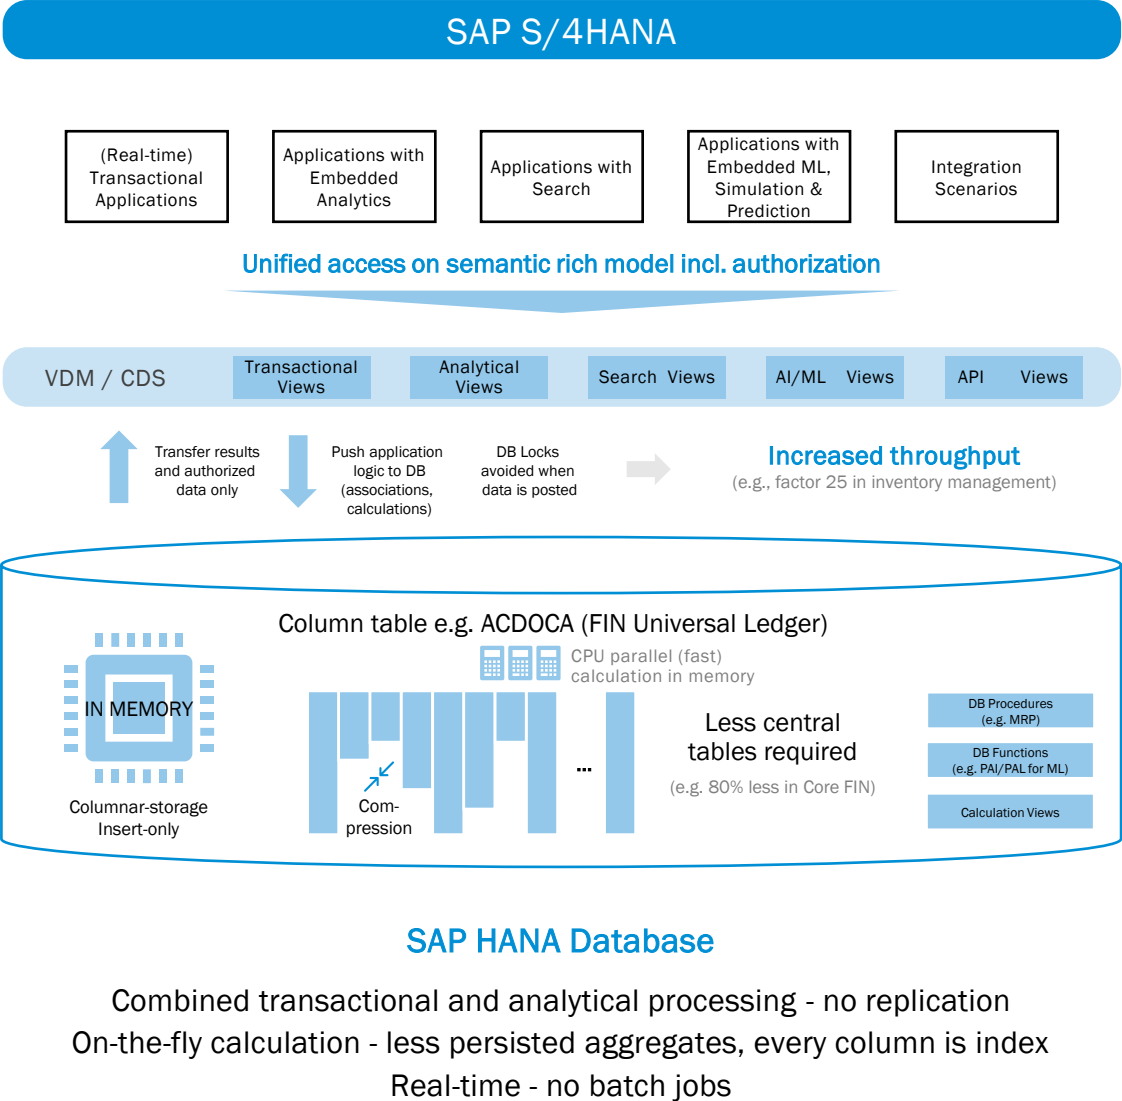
SAP S/4HANA

(Real-time) Transactional Applications

Applications with Embedded Analytics

Applications with Search

Applications with Embedded ML, Simulation & Prediction

Integration Scenarios

Unified access on semantic rich model incl. authorization

VDM / CDS

Transactional Views

Analytical Views

Search Views

AI/ML Views

API Views

Transfer results and authorized data only

Push application logic to DB (associations, calculations)

DB Locks avoided when data is posted

Increased throughput
(e.g., factor 25 in inventory management)

Column table e.g. ACDOCA (FIN Universal Ledger)

CPU parallel (fast) calculation in memory

IN MEMORY

Columnar-storage Insert-only

Compression

...

Less central tables required
(e.g. 80% less in Core FIN)

DB Procedures (e.g. MRP)

DB Functions (e.g. PAI/PAL for ML)

Calculation Views

SAP HANA Database

Combined transactional and analytical processing - no replication
On-the-fly calculation - less persisted aggregates, every column is index
Real-time - no batch jobs